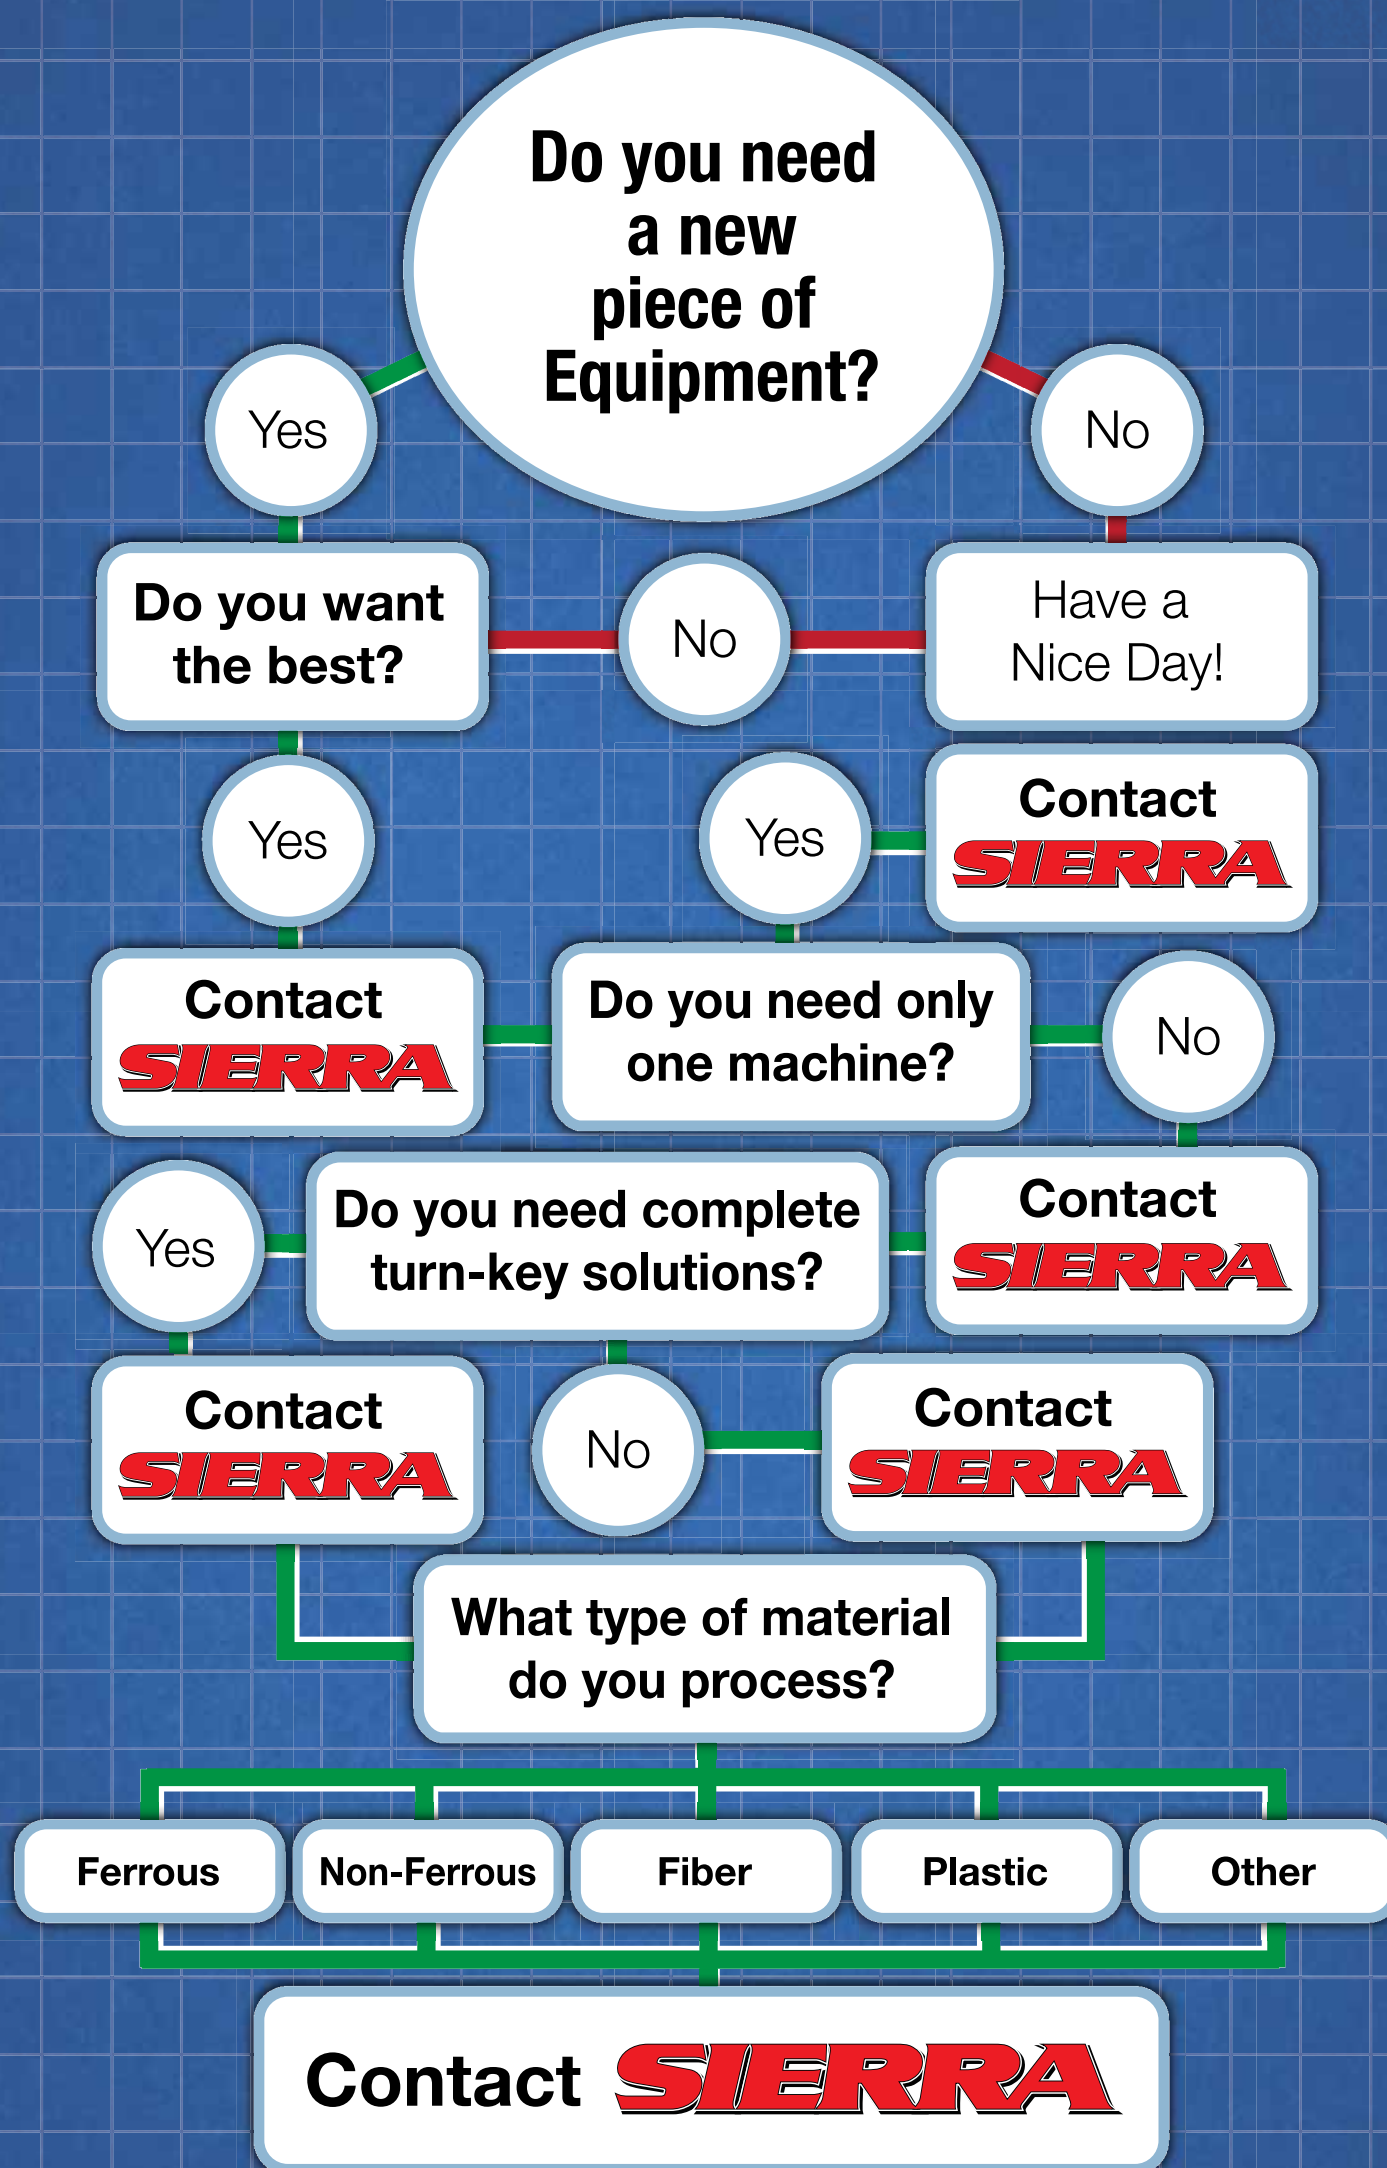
Do you need a new piece of Equipment?

Yes

No

Do you want the best?

No

Have a Nice Day!

Yes

Yes

Contact SIERRA

Contact SIERRA

Do you need only one machine?

No

Yes

Do you need complete turn-key solutions?

Contact SIERRA

Contact SIERRA

No

Contact SIERRA

What type of material do you process?

Ferrous

Non-Ferrous

Fiber

Plastic

Other

Contact SIERRA